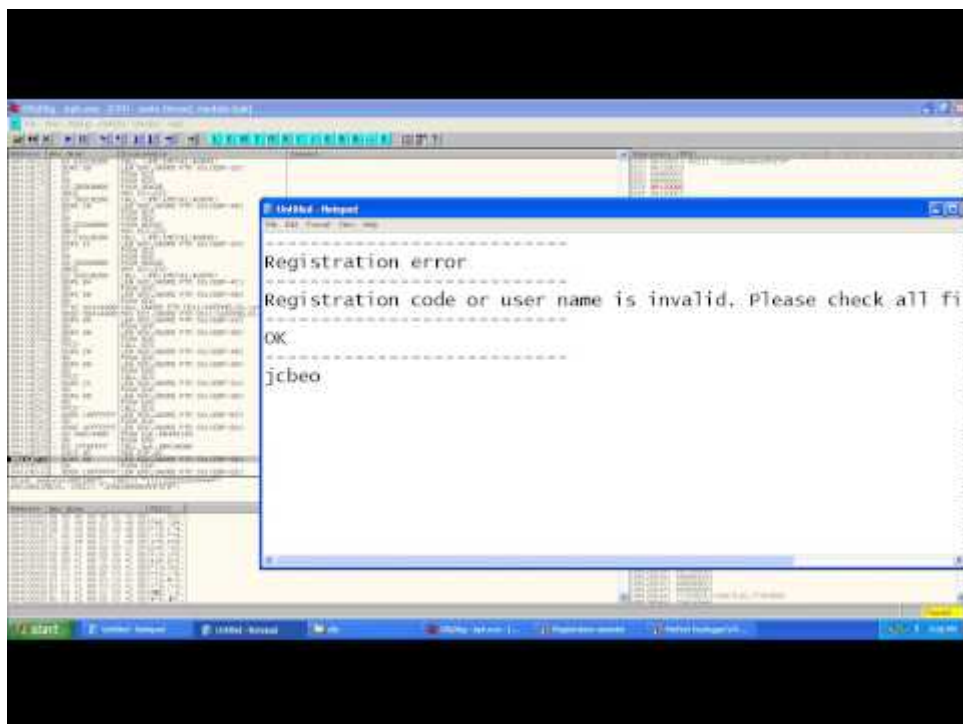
Untitled - Notepad

File Edit Format View Help

------------------------------
Registration error
------------------------------
Registration code or user name is invalid. Please check all fi
------------------------------
OK
------------------------------
jcbeo

start